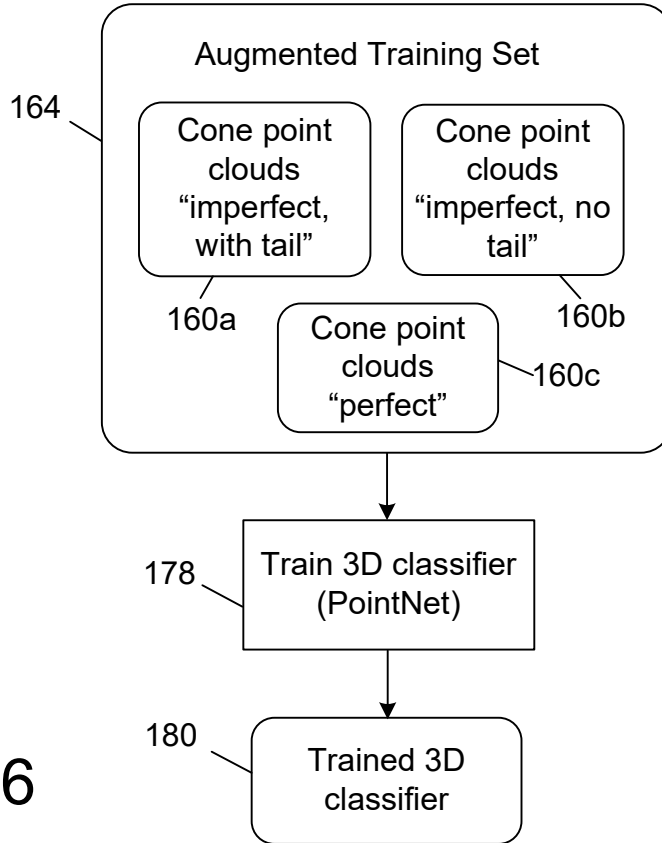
164

Augmented Training Set

Cone point clouds “imperfect, with tail”

160a

Cone point clouds “imperfect, no tail”

160b

Cone point clouds “perfect”

160c

178

Train 3D classifier (PointNet)

180

Trained 3D classifier

6